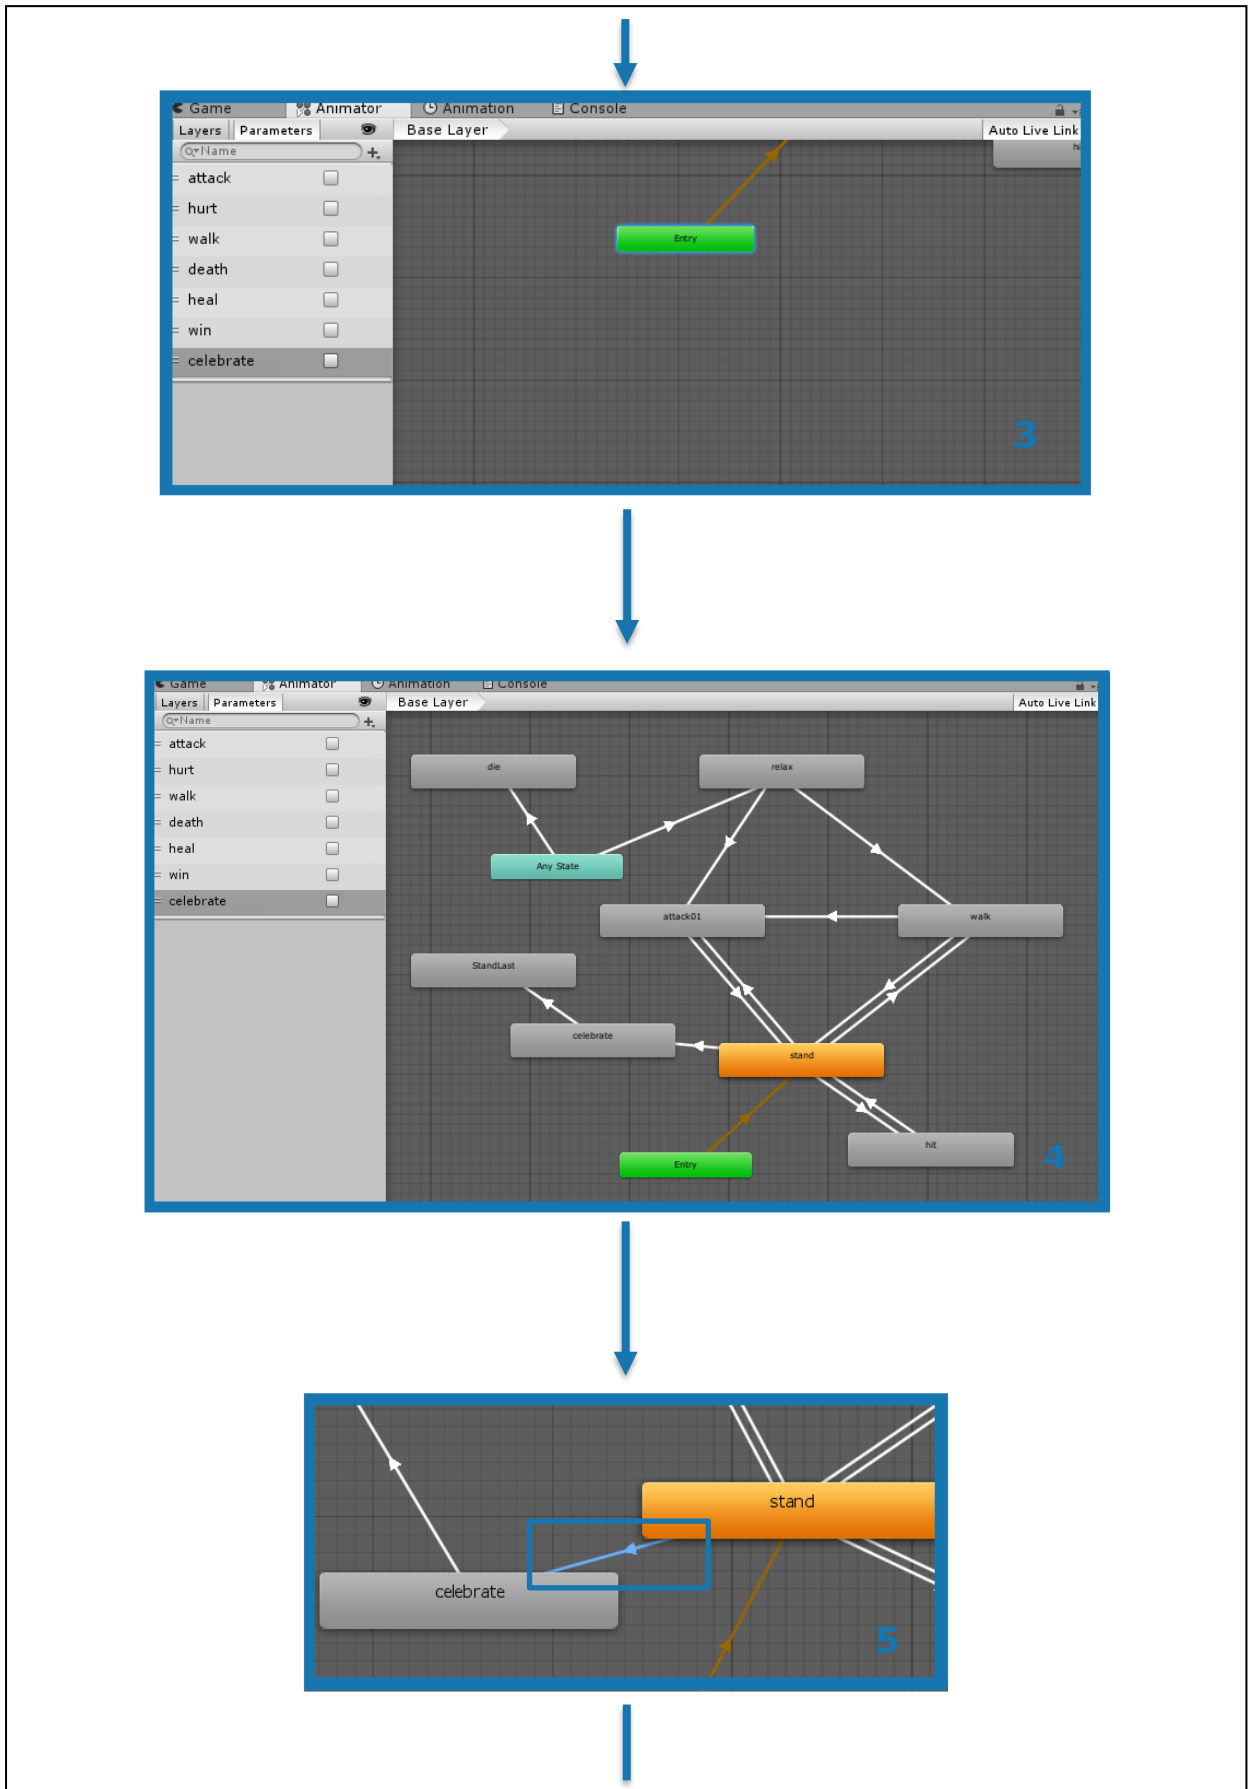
Game Animator Animation Console
Layers Parameters
Name
Base Layer
Auto Live Link
attack
hurt
walk
death
heal
win
celebrate
Entry
3

Game Animator Animation Console
Layers Parameters
Name
Base Layer
Auto Live Link
attack
hurt
walk
death
heal
win
celebrate
die
relax
Any State
attack01
walk
StandLast
celebrate
stand
hit
Entry
4

stand
celebrate
5